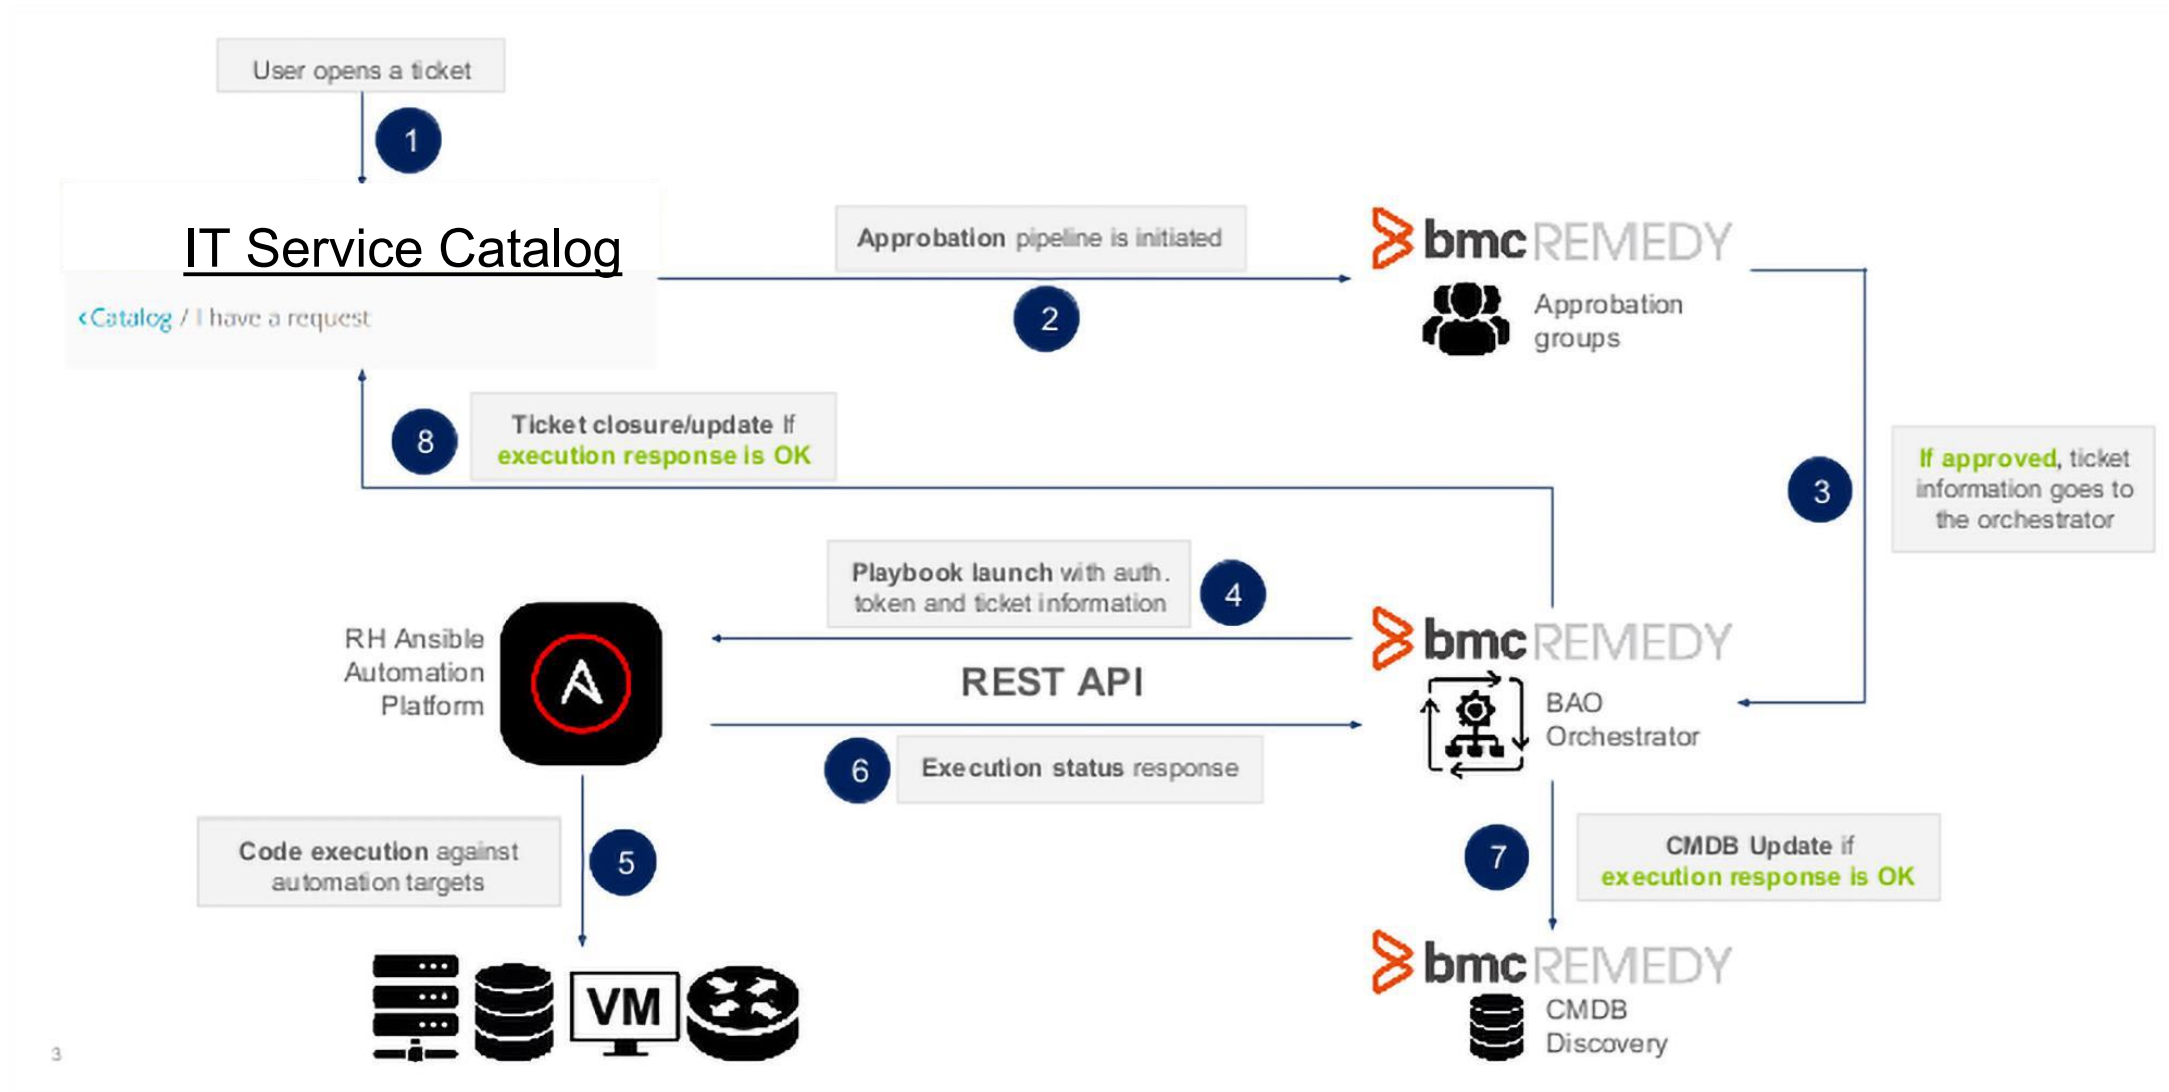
User opens a ticket

1

IT Service Catalog

‹Catalog / I have a request

Approbation pipeline is initiated

2

bmc REMEDY

Approbation groups

3

If approved, ticket information goes to the orchestrator

8

Ticket closure/update if execution response is OK

Playbook launch with auth. token and ticket information

4

RH Ansible Automation Platform

REST API

bmc REMEDY

BAO Orchestrator

6

Execution status response

Code execution against automation targets

5

7

CMDB Update if execution response is OK

VM

bmc REMEDY

CMDB Discovery

3